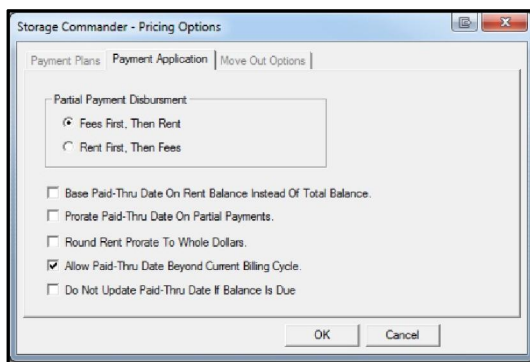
Storage Commander - Pricing Options

Payment Plans | Payment Application | Move Out Options

Partial Payment Disbursment

Fees First, Then Rent

Rent First, Then Fees

Base Paid-Thru Date On Rent Balance Instead Of Total Balance.

Prorate Paid-Thru Date On Partial Payments.

Round Rent Prorate To Whole Dollars.

Allow Paid-Thru Date Beyond Current Billing Cycle.

Do Not Update Paid-Thru Date If Balance Is Due

OK

Cancel